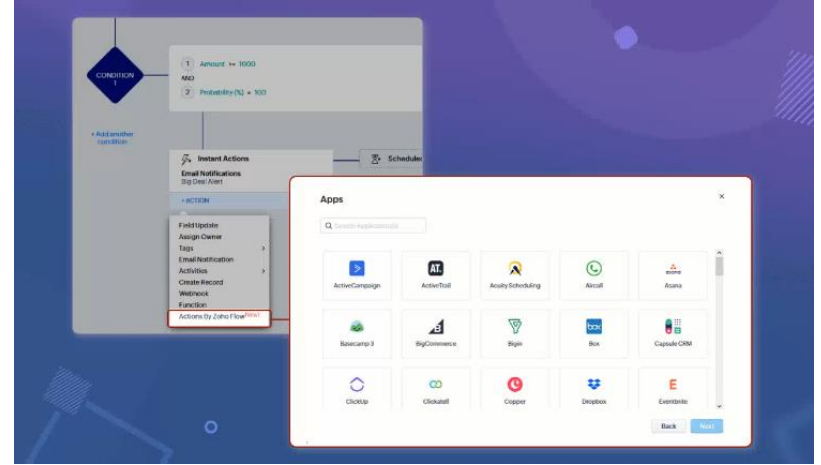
CONDITION 1

1 Amount >= 1000
AND
2 Probability (%) = 100

+ Add another condition

Instant Actions
Email Notifications
Big Deal Alert
+ ACTION

Scheduled

Field Update
Assign Owner
Tags
Email Notification
Activities
Create Record
Webhook
Function
Actions By Zoho Flow New!

Apps
×
Search Applications

ActiveCampaign
ActiveTrail
Acuity Scheduling
Aircall
Asana
Basecamp 3
BigCommerce
Bigin
Box
Capsule CRM
ClickUp
Clickatell
Copper
Dropbox
Eventbrite

Back
Next